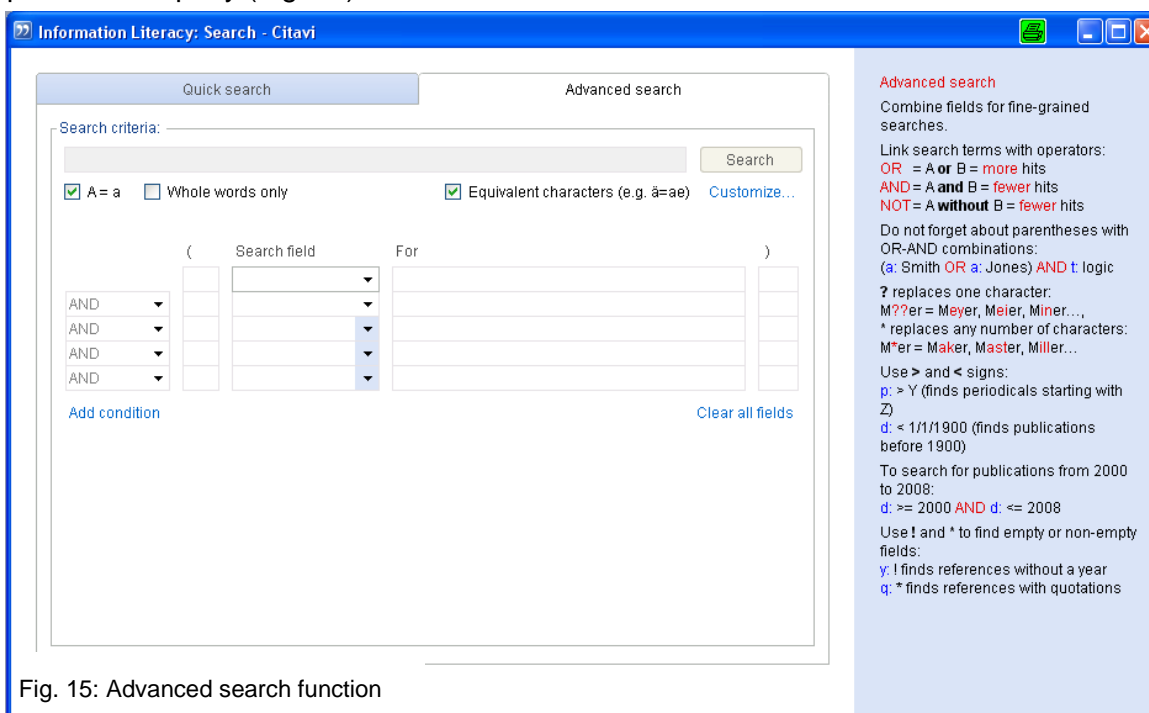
Information Literacy: Search - Citavi

Quick search

Advanced search

Search criteria:

Search

A = a

Whole words only

Equivalent characters (e.g. ä=ae)

Customize...

(

Search field

For

)

AND

AND

AND

AND

Add condition

Clear all fields

Advanced search

Combine fields for fine-grained searches.

Link search terms with operators:
OR = A **or** B = more hits
AND = A **and** B = fewer hits
NOT = A **without** B = fewer hits

Do not forget about parentheses with OR-AND combinations:
(a: Smith OR a: Jones) AND t: logic

**?** replaces one character:
M??er = Meyer, Meier, Miner...,
\* replaces any number of characters:
M\*er = Maker, Master, Miller...

Use **>** and **<** signs:
p: > Y (finds periodicals starting with Z)
d: < 1/1/1900 (finds publications before 1900)

To search for publications from 2000 to 2008:
d: >= 2000 AND d: <= 2008

Use **!** and \* to find empty or non-empty fields:
y: ! finds references without a year
q: \* finds references with quotations

Fig. 15: Advanced search function